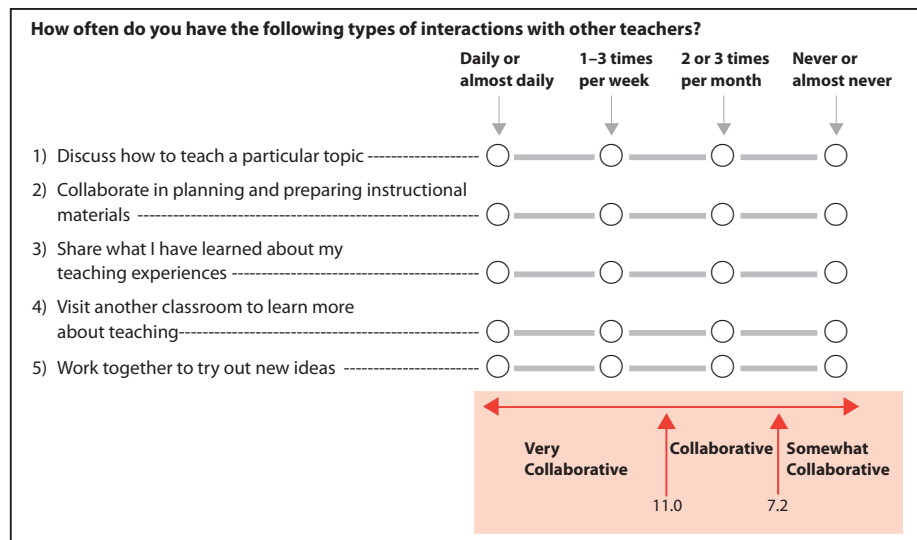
How often do you have the following types of interactions with other teachers?

| | Daily or almost daily | 1–3 times per week | 2 or 3 times per month | Never or almost never |
|---|---|---|---|---|
| 1) Discuss how to teach a particular topic | ○ | ○ | ○ | ○ |
| 2) Collaborate in planning and preparing instructional materials | ○ | ○ | ○ | ○ |
| 3) Share what I have learned about my teaching experiences | ○ | ○ | ○ | ○ |
| 4) Visit another classroom to learn more about teaching | ○ | ○ | ○ | ○ |
| 5) Work together to try out new ideas | ○ | ○ | ○ | ○ |

Very Collaborative

Collaborative

Somewhat Collaborative

11.0

7.2